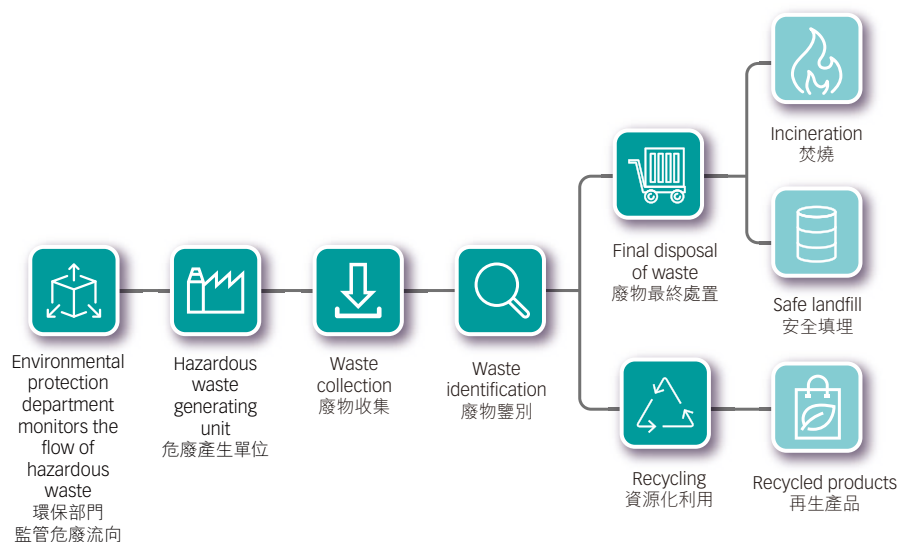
Environmental protection department monitors the flow of hazardous waste
環保部門
監管危廢流向

Hazardous waste generating unit
危廢產生單位

Waste collection
廢物收集

Waste identification
廢物鑒別

Final disposal of waste
廢物最終處置

Incineration
焚燒

Safe landfill
安全填埋

Recycling
資源化利用

Recycled products
再生產品